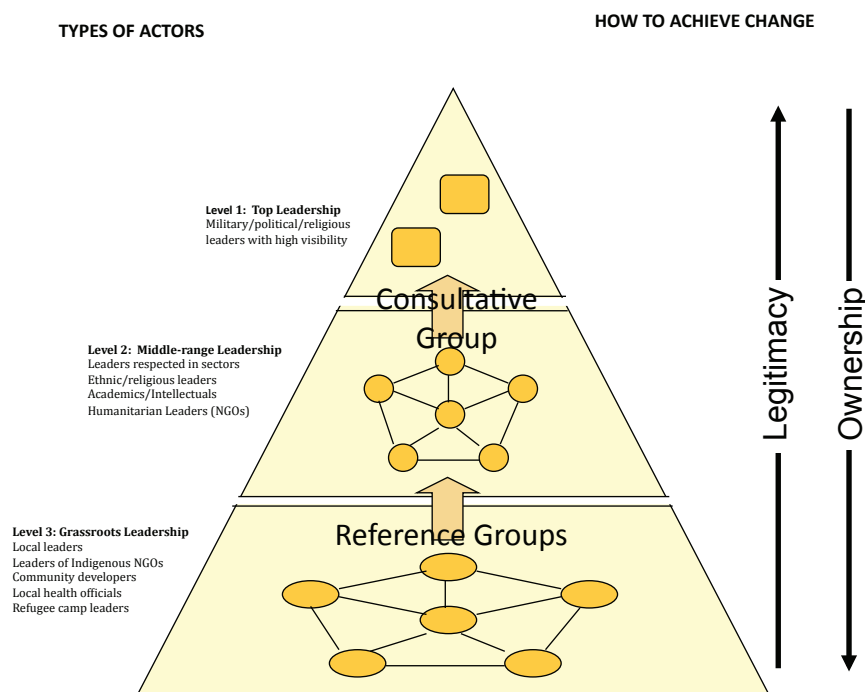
TYPES OF ACTORS

HOW TO ACHIEVE CHANGE

Level 1: Top Leadership
Military/political/religious leaders with high visibility

Consultative Group

Level 2: Middle-range Leadership
Leaders respected in sectors
Ethnic/religious leaders
Academics/Intellectuals
Humanitarian Leaders (NGOs)

Reference Groups

Level 3: Grassroots Leadership
Local leaders
Leaders of Indigenous NGOs
Community developers
Local health officials
Refugee camp leaders

Legitimacy

Ownership